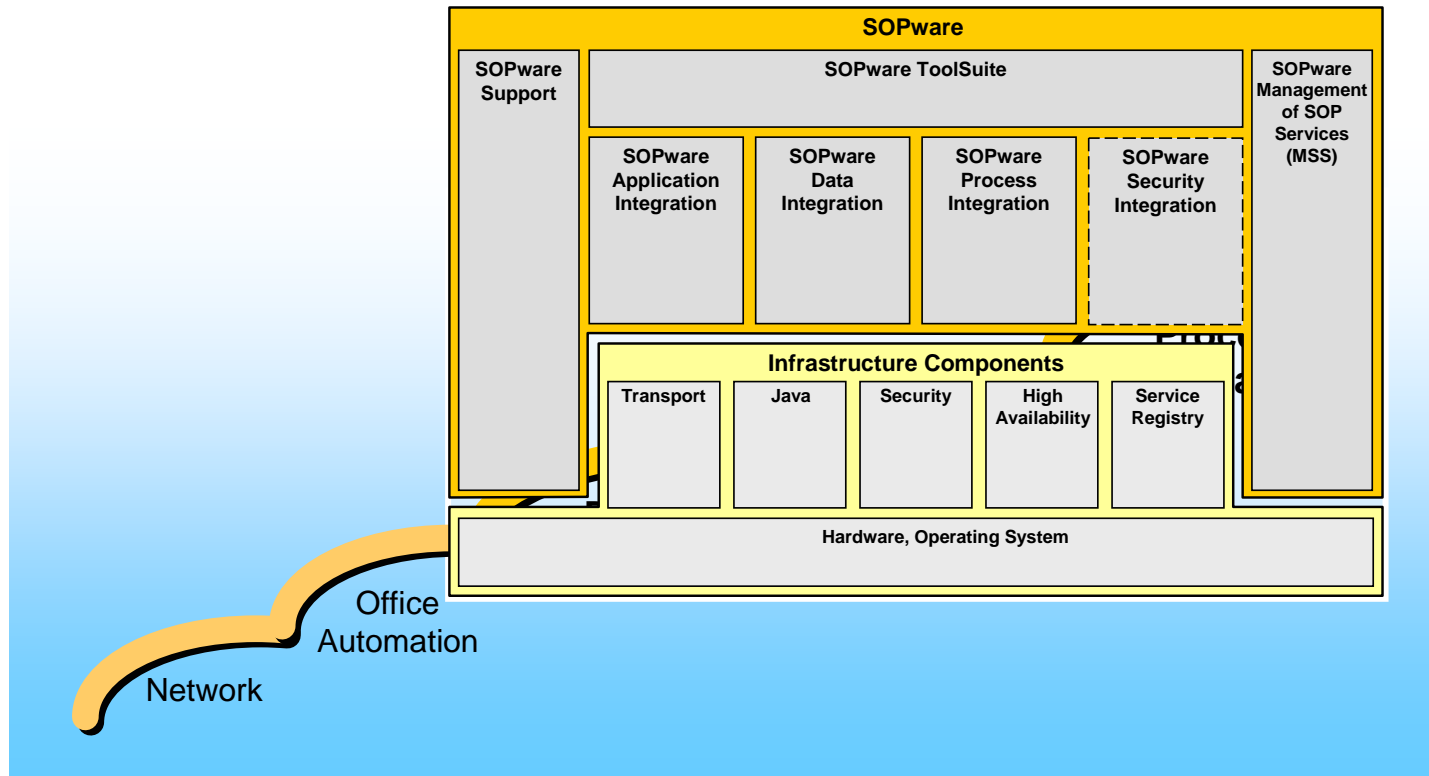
SOPware

SOPware Support

SOPware ToolSuite

SOPware Management of SOP Services (MSS)

SOPware Application Integration

SOPware Data Integration

SOPware Process Integration

SOPware Security Integration

Infrastructure Components

Transport

Java

Security

High Availability

Service Registry

Hardware, Operating System

Office Automation

Network